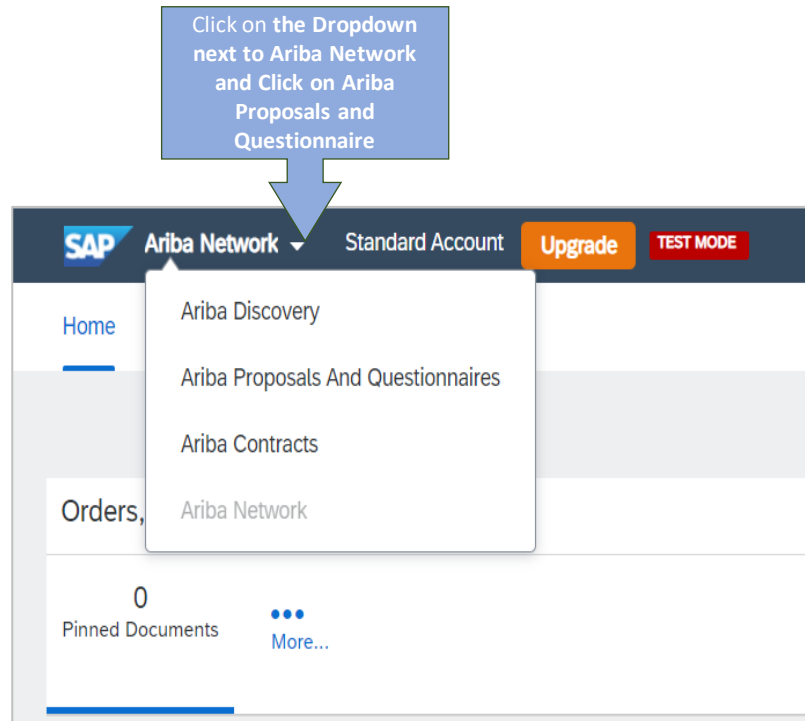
Click on the Dropdown next to Ariba Network and Click on Ariba Proposals and Questionnaire

SAP Ariba Network Standard Account Upgrade TEST MODE

Home

Ariba Discovery

Ariba Proposals And Questionnaires

Ariba Contracts

Ariba Network

Orders,

0
Pinned Documents

More...